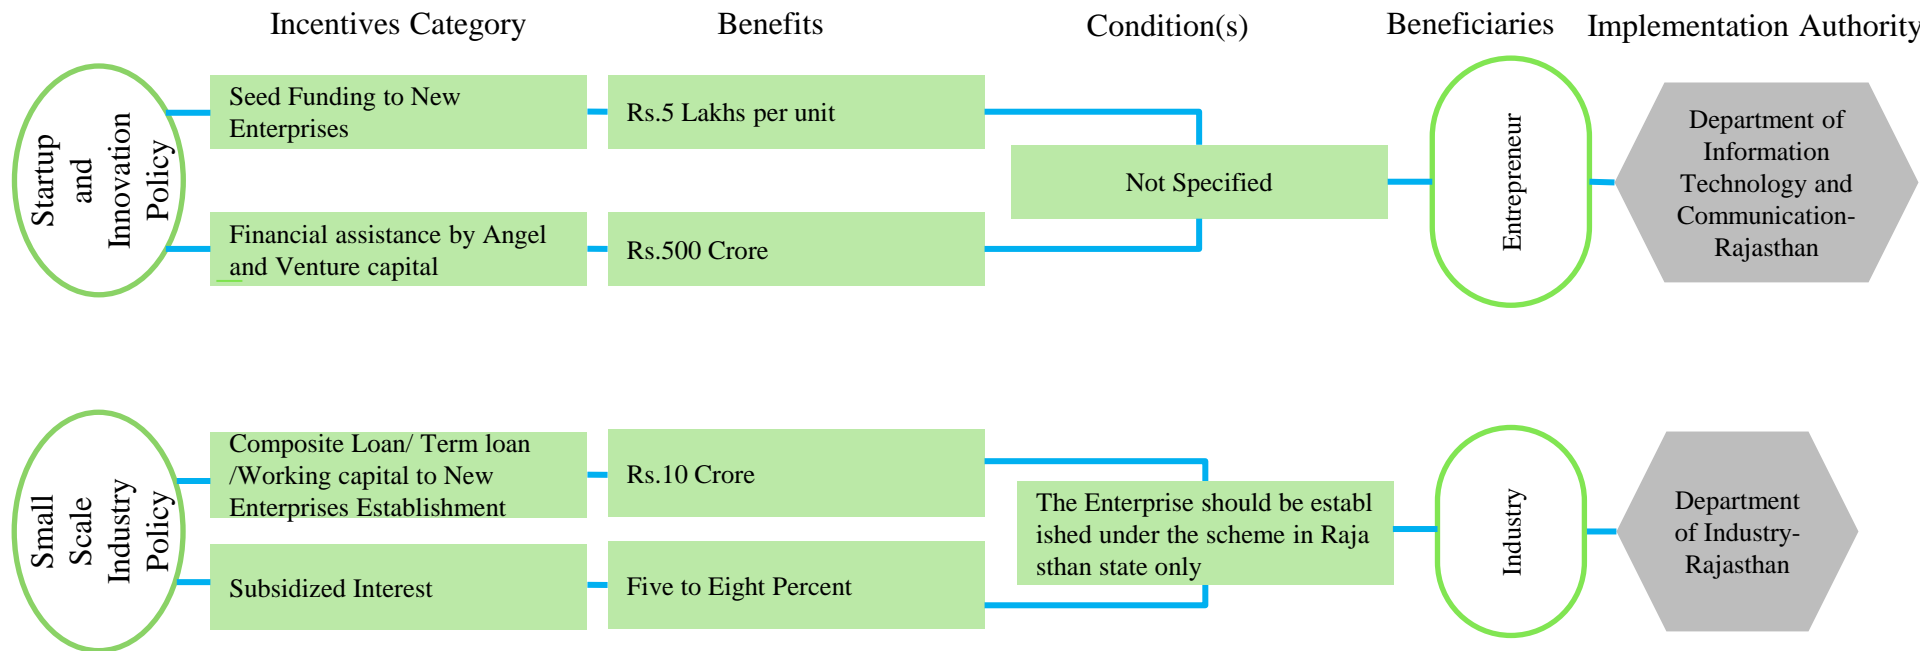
Incentives Category

Benefits

Condition(s)

Beneficiaries

Implementation Authority

Startup and Innovation Policy

Seed Funding to New Enterprises

Rs.5 Lakhs per unit

Financial assistance by Angel and Venture capital

Rs.500 Crore

Not Specified

Entrepreneur

Department of Information Technology and Communication-Rajasthan

Small Scale Industry Policy

Composite Loan/ Term loan /Working capital to New Enterprises Establishment

Rs.10 Crore

Subsidized Interest

Five to Eight Percent

The Enterprise should be establ ished under the scheme in Raja sthan state only

Industry

Department of Industry-Rajasthan